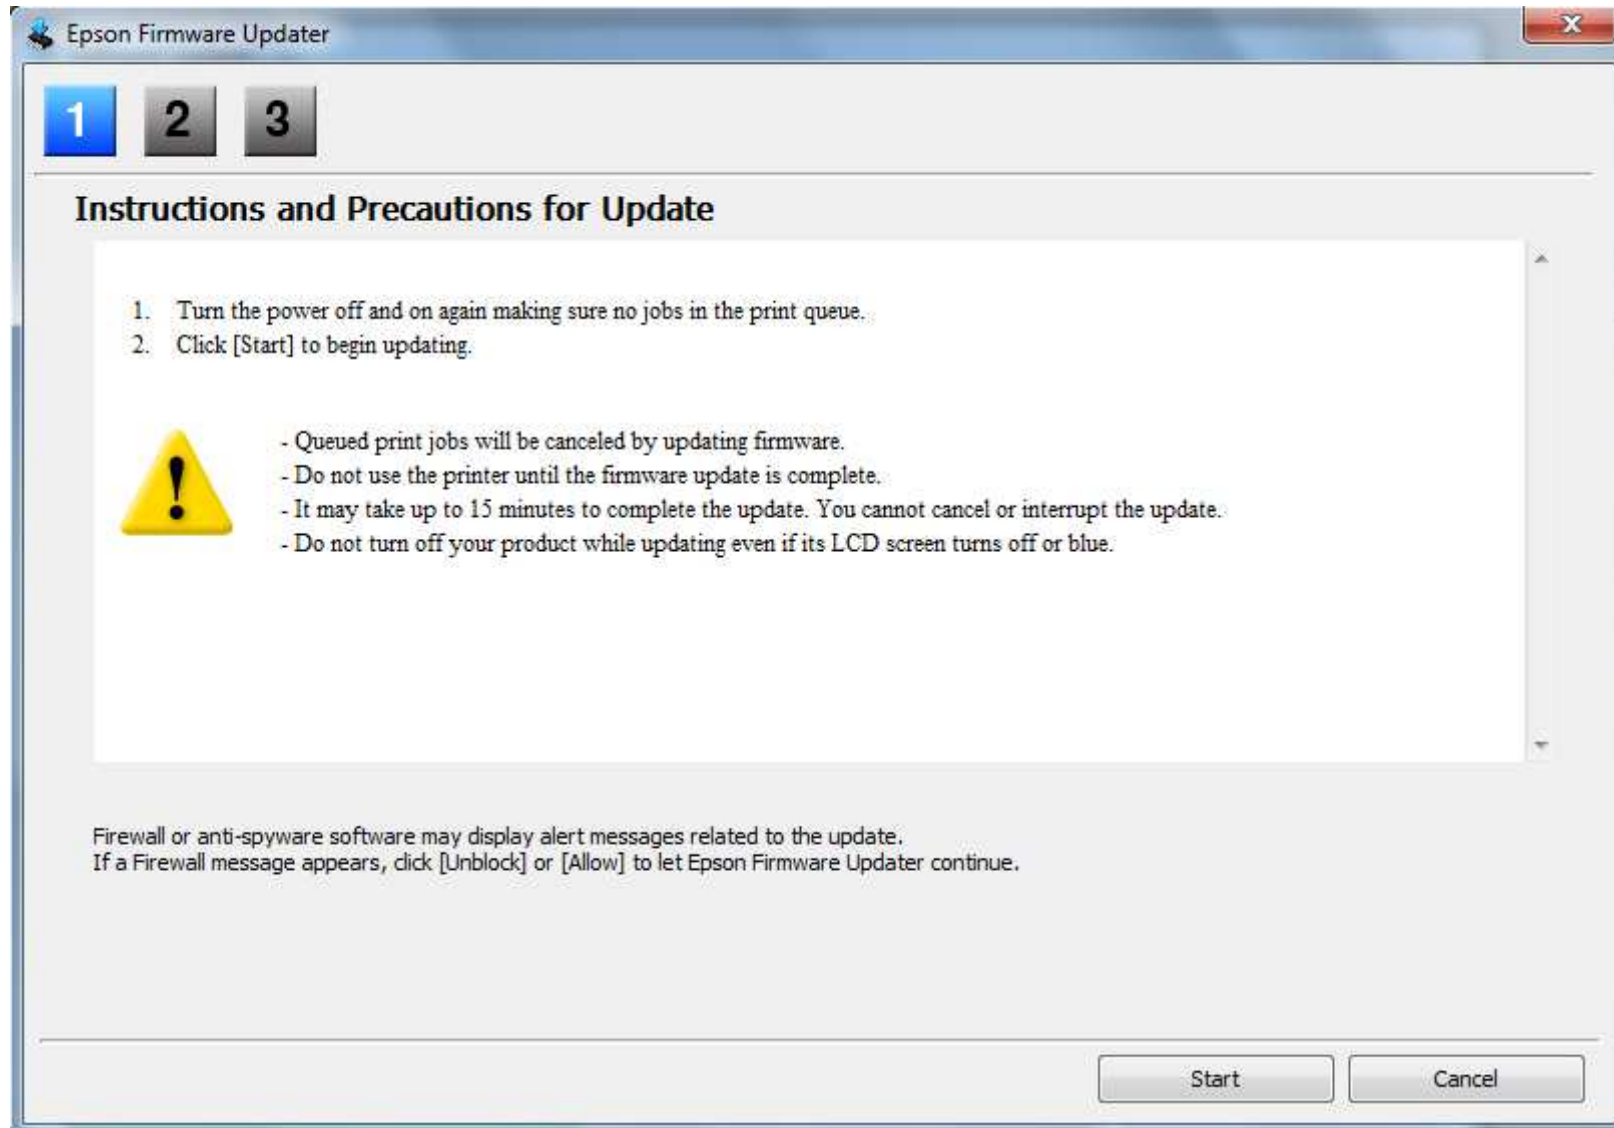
Epson Firmware Updater

1 2 3

Instructions and Precautions for Update

1. Turn the power off and on again making sure no jobs in the print queue.
2. Click [Start] to begin updating.

- Queued print jobs will be canceled by updating firmware.
- Do not use the printer until the firmware update is complete.
- It may take up to 15 minutes to complete the update. You cannot cancel or interrupt the update.
- Do not turn off your product while updating even if its LCD screen turns off or blue.

Firewall or anti-spyware software may display alert messages related to the update.
If a Firewall message appears, click [Unblock] or [Allow] to let Epson Firmware Updater continue.

Start Cancel